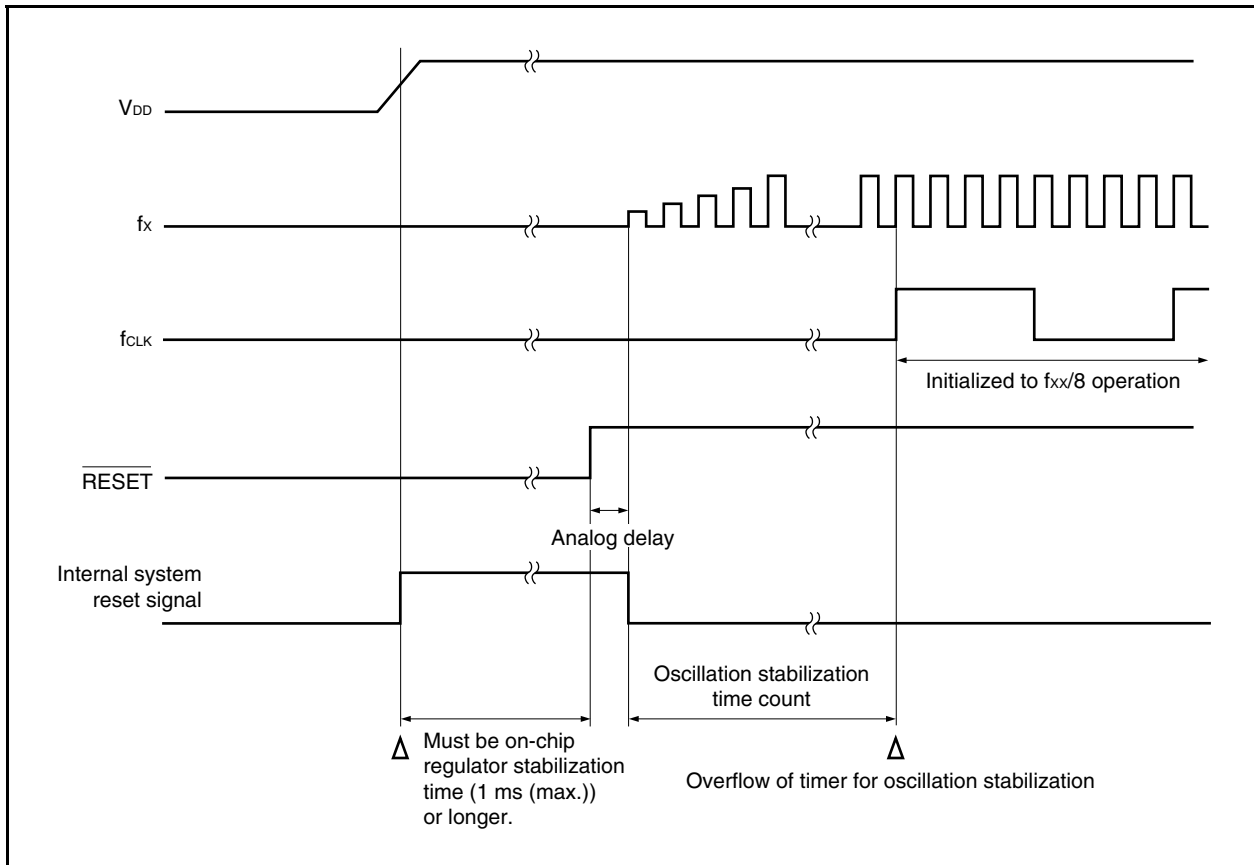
$V_{DD}$

$f_X$

$f_{CLK}$

Initialized to $f_{XX}/8$ operation

$\overline{RESET}$

Analog delay

Internal system reset signal

Oscillation stabilization time count

Must be on-chip regulator stabilization time (1 ms (max.)) or longer.

Overflow of timer for oscillation stabilization